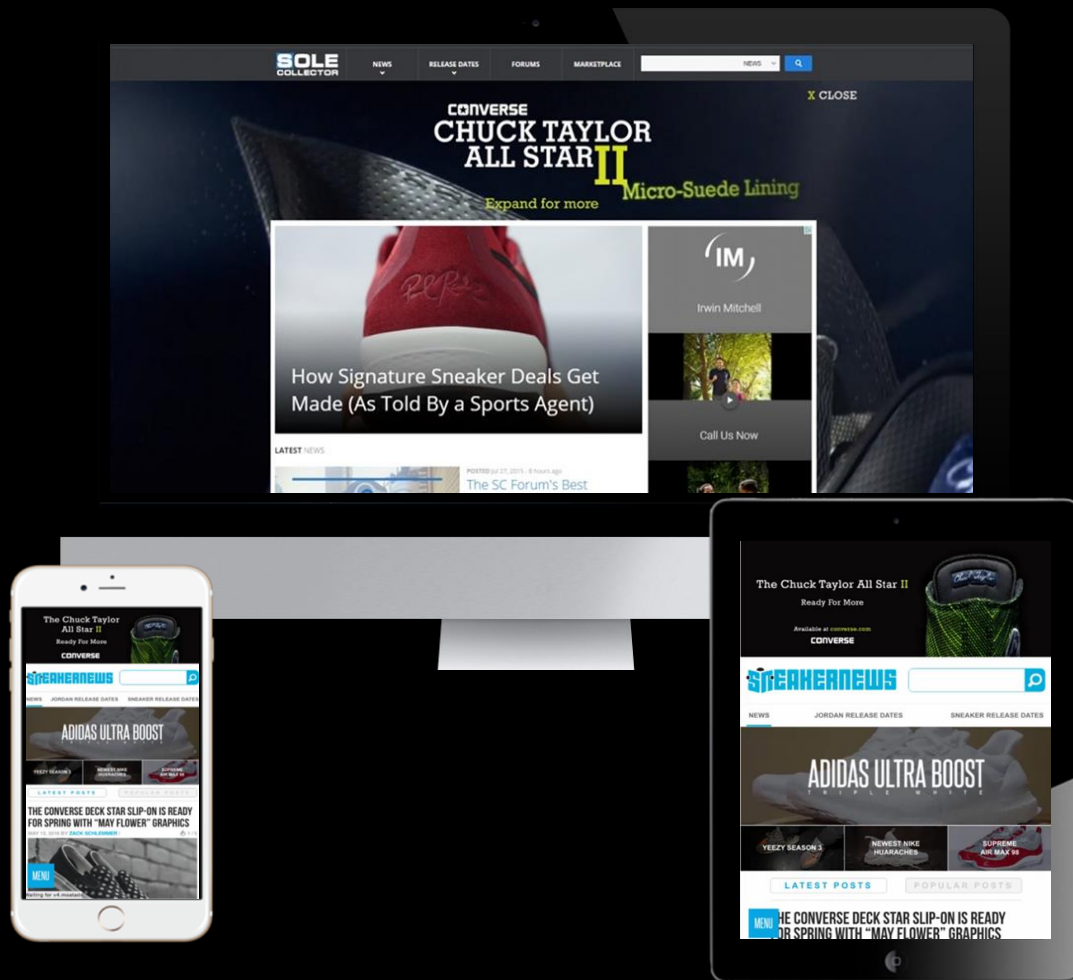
SOLE COLLECTOR

NEWS

RELEASE DATES

FORUMS

MARKETPLACE

NEWS

X CLOSE

CONVERSE
CHUCK TAYLOR ALL STAR II
Micro-Suede Lining
Expand for more

How Signature Sneaker Deals Get Made (As Told By a Sports Agent)

LATEST NEWS

POSTED Jul 27, 2015 - 8 hours ago
The SC Forum's Best

IM
Irwin Mitchell

Call Us Now

The Chuck Taylor All Star II
Ready For More
CONVERSE

SNEAKERNEWS

NEWS JORDAN RELEASE DATES SNEAKER RELEASE DATES

ADIDAS ULTRA BOOST

YEEZY SEASON 3

NEWEST NIKE HUARACHES

SUPREME AIR MAX 98

LATEST POSTS

POPULAR POSTS

THE CONVERSE DECK STAR SLIP-ON IS READY FOR SPRING WITH "MAY FLOWER" GRAPHICS

MAY 13, 2016 BY ZACK SCHLEMMER

MENU

The Chuck Taylor All Star II
Ready For More
Available at converse.com
CONVERSE

SNEAKERNEWS

NEWS JORDAN RELEASE DATES SNEAKER RELEASE DATES

ADIDAS ULTRA BOOST
TRIPLE WHITE

YEEZY SEASON 3

NEWEST NIKE HUARACHES

SUPREME AIR MAX 98

LATEST POSTS

POPULAR POSTS

MENU

HE CONVERSE DECK STAR SLIP-ON IS READY OR SPRING WITH "MAY FLOWER" GRAPHICS